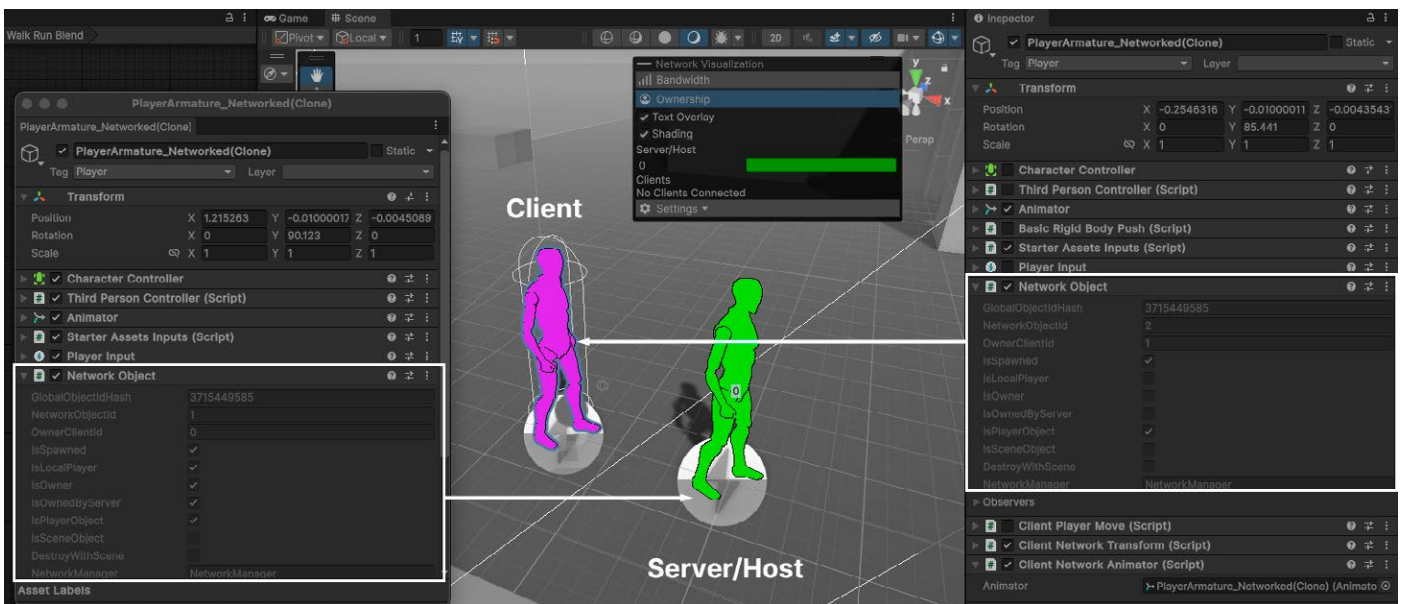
Walk Run Blend

Game  Scene

Pivot  Local  1  2D  Persp

PlayerArmature_Networked(Clone)

PlayerArmature_Networked(Clone)

PlayerArmature_Networked(Clone)  Static

Tag Player  Layer

Transform

| | | | | | | |
|---|---|---|---|---|---|---|
| Position | X | 1.215263 | Y | -0.0100001 | Z | -0.0045089 |
| Rotation | X | 0 | Y | 90.123 | Z | 0 |
| Scale | X | 1 | Y | 1 | Z | 1 |

Character Controller
Third Person Controller (Script)
Animator
Starter Assets Inputs (Script)
Player Input
Network Object

| | |
|---|---|
| GlobalObjectIdHash | 3715449585 |
| NetworkObjectId | 1 |
| OwnerClientId | 0 |
| IsSpawned | ✓ |
| IsLocalPlayer | ✓ |
| IsOwner | ✓ |
| IsOwnedByServer | ✓ |
| IsPlayerObject | ✓ |
| IsSceneObject | |
| DestroyWithScene | |
| NetworkManager | NetworkManager |

Asset Labels

Network Visualization
Bandwidth
Ownership
✓ Text Overlay
✓ Shading
Server/Host
0
Clients
No Clients Connected
Settings

Client

Server/Host

0

Inspector

PlayerArmature_Networked(Clone)  Static

Tag Player  Layer

Transform

| | | | | | | |
|---|---|---|---|---|---|---|
| Position | X | -0.2546316 | Y | -0.01000011 | Z | -0.0043543 |
| Rotation | X | 0 | Y | 85.441 | Z | 0 |
| Scale | X | 1 | Y | 1 | Z | 1 |

Character Controller
Third Person Controller (Script)
Animator
Basic Rigid Body Push (Script)
Starter Assets Inputs (Script)
Player Input
Network Object

| | |
|---|---|
| GlobalObjectIdHash | 3715449585 |
| NetworkObjectId | 2 |
| OwnerClientId | 1 |
| IsSpawned | ✓ |
| IsLocalPlayer | |
| IsOwner | |
| IsOwnedByServer | |
| IsPlayerObject | ✓ |
| IsSceneObject | |
| DestroyWithScene | |
| NetworkManager | NetworkManager |

Observers
Client Player Move (Script)
Client Network Transform (Script)
Client Network Animator (Script)
Animator  PlayerArmature_Networked(Clone) (Animato